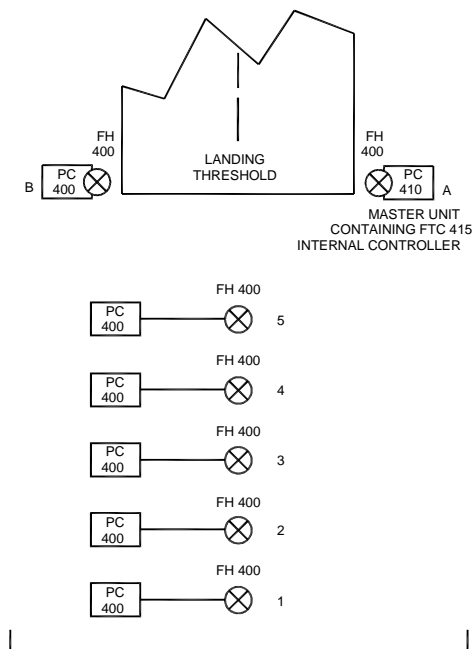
FH 400

B

PC 400

LANDING THRESHOLD

FH 400

PC 410

A

MASTER UNIT CONTAINING FTC 415 INTERNAL CONTROLLER

FH 400

PC 400

5

FH 400

PC 400

4

FH 400

PC 400

3

FH 400

PC 400

2

FH 400

PC 400

1